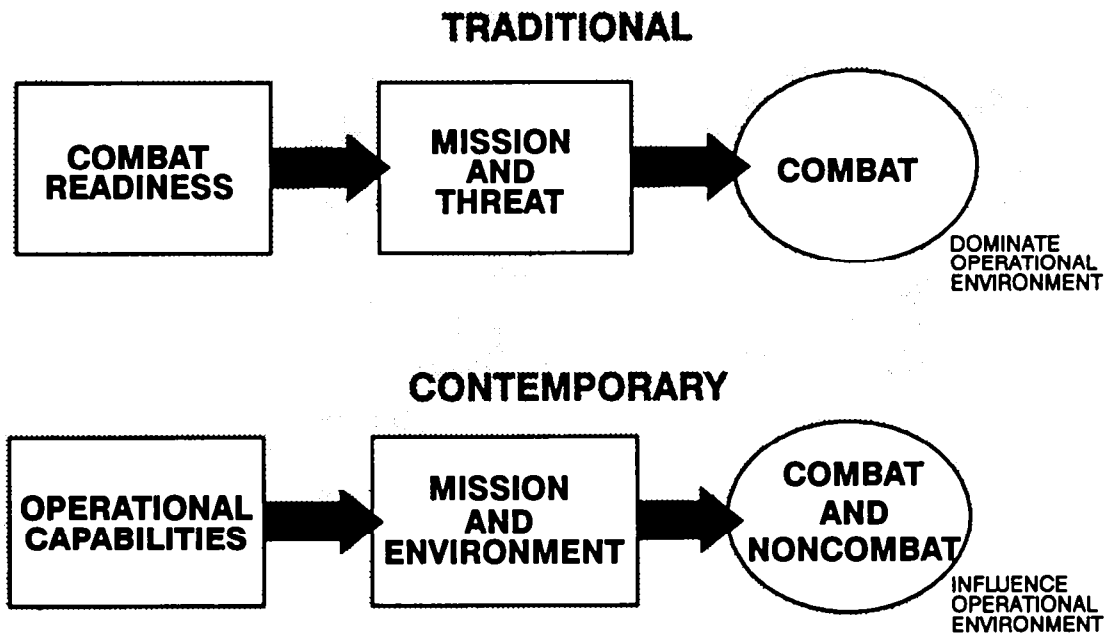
TRADITIONAL

COMBAT READINESS

MISSION AND THREAT

COMBAT

DOMINATE OPERATIONAL ENVIRONMENT

CONTEMPORARY

OPERATIONAL CAPABILITIES

MISSION AND ENVIRONMENT

COMBAT AND NONCOMBAT

INFLUENCE OPERATIONAL ENVIRONMENT